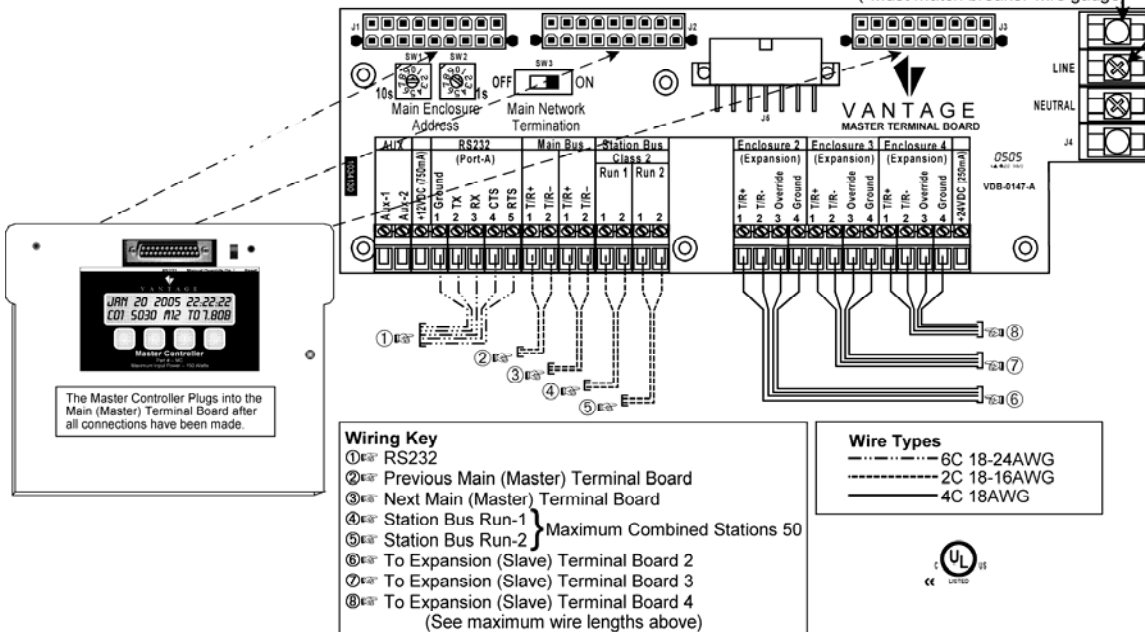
(Must match breaker wire gauge)

J1 J2 J3

SW1 SW2 SW3

10s 1s OFF ON

Main Enclosure Address

Main Network Termination

J6

VANTAGE
MASTER TERMINAL BOARD

LINE

NEUTRAL

J4

0505

VDB-0147-A

| AUX | | | RS232 (Port-A) | | | | | Main Bus | | | | Station Bus Class 2 | | | |
|---|---|---|---|---|---|---|---|---|---|---|---|---|---|---|---|
| | | | | | | | | | | | | Run 1 | | Run 2 | |
| Aux-1 | Aux-2 | +12VDC (750mA) | Ground | TX | RX | CTS | RTS | T/R+ | T/R- | T/R+ | T/R- | 1 | 2 | 1 | 2 |
| | | | 1 | 2 | 3 | 4 | 5 | | | | | | | | |

| Enclosure 2 (Expansion) | | | | Enclosure 3 (Expansion) | | | | Enclosure 4 (Expansion) | | | | |
|---|---|---|---|---|---|---|---|---|---|---|---|---|
| T/R+ | T/R- | Override | Ground | T/R+ | T/R- | Override | Ground | T/R+ | T/R- | Override | Ground | +24VDC (250mA) |
| 1 | 2 | 3 | 4 | 1 | 2 | 3 | 4 | 1 | 2 | 3 | 4 | |

VANTAGE
JAN 20 2005 22:22:22
C01 5030 M12 T07.808
Master Controller

The Master Controller Plugs into the Main (Master) Terminal Board after all connections have been made.

① ② ③ ④ ⑤ ⑥ ⑦ ⑧

Wiring Key
① RS232
② Previous Main (Master) Terminal Board
③ Next Main (Master) Terminal Board
④ Station Bus Run-1
⑤ Station Bus Run-2 } Maximum Combined Stations 50
⑥ To Expansion (Slave) Terminal Board 2
⑦ To Expansion (Slave) Terminal Board 3
⑧ To Expansion (Slave) Terminal Board 4
(See maximum wire lengths above)

Wire Types
6C 18-24AWG
2C 18-16AWG
4C 18AWG

UL LISTED